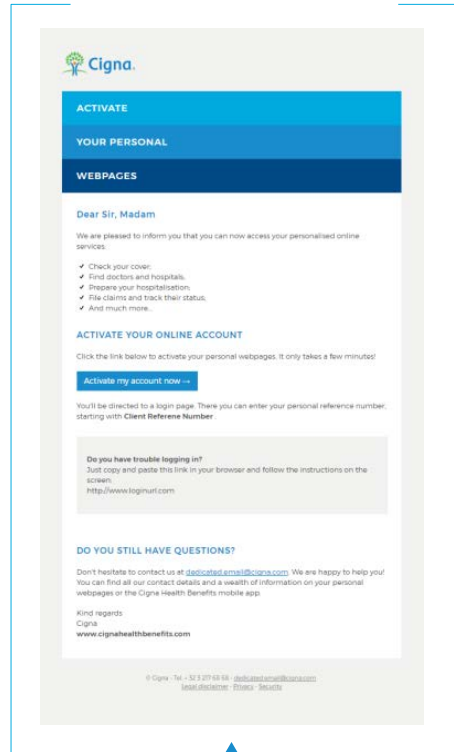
Cigna.

ACTIVATE

YOUR PERSONAL

WEBPAGES

Dear Sir, Madam

We are pleased to inform you that you can now access your personalised online services.

✔ Check your cover.
✔ Find doctors and hospitals.
✔ Prepare your hospitalisation.
✔ File claims and track their status.
✔ And much more...

ACTIVATE YOUR ONLINE ACCOUNT

Click the link below to activate your personal webpages. It only takes a few minutes!

Activate my account now →

You'll be directed to a login page. There you can enter your personal reference number, starting with Client Referene Number.

Do you have trouble logging in?
Just copy and paste this link in your browser and follow the instructions on the screen:
http://www.loginurl.com

DO YOU STILL HAVE QUESTIONS?

Don't hesitate to contact us at dedicated.email@cigna.com. We are happy to help you! You can find all our contact details and a wealth of information on your personal webpages or the Cigna Health Benefits mobile app.

Kind regards
Cigna
www.cignahealthbenefits.com

© Cigna · Tel. + 32 3 217 65 58 · dedicated.email@cigna.com
Legal disclaimer · Privacy · Security